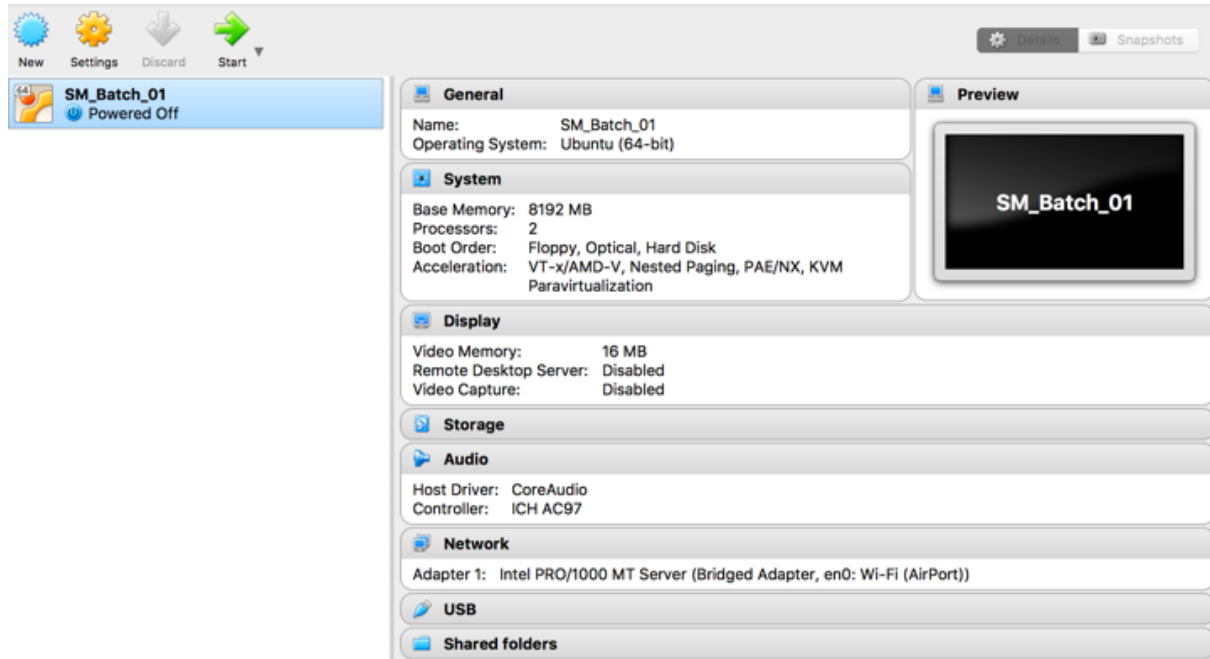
New Settings Discard Start

Details Snapshots

64

SM_Batch_01
Powered Off

General

Name: SM_Batch_01
Operating System: Ubuntu (64-bit)

System

Base Memory: 8192 MB
Processors: 2
Boot Order: Floppy, Optical, Hard Disk
Acceleration: VT-x/AMD-V, Nested Paging, PAE/NX, KVM Paravirtualization

Preview

SM_Batch_01

Display

Video Memory: 16 MB
Remote Desktop Server: Disabled
Video Capture: Disabled

Storage

Audio

Host Driver: CoreAudio
Controller: ICH AC97

Network

Adapter 1: Intel PRO/1000 MT Server (Bridged Adapter, en0: Wi-Fi (AirPort))

USB

Shared folders